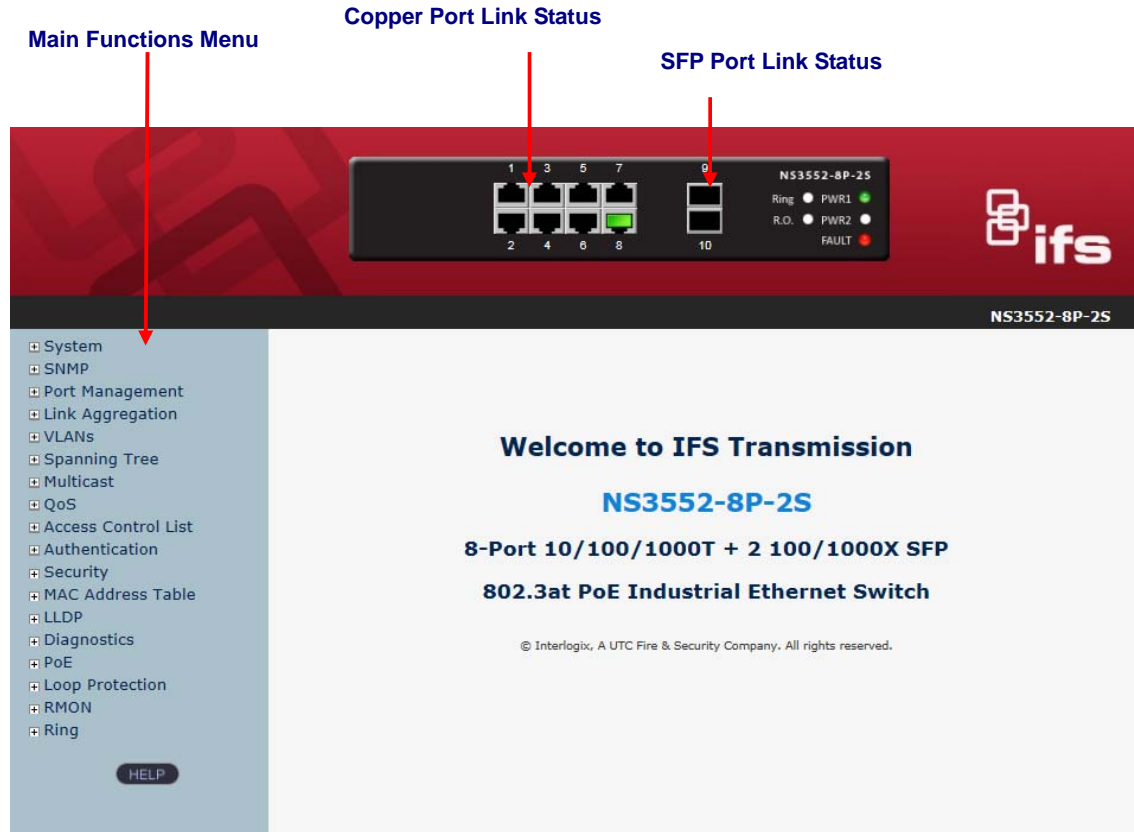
Copper Port Link Status

Main Functions Menu

SFP Port Link Status

1 3 5 7 9
2 4 6 8 10

NS3552-8P-2S
Ring PWR1
R.O. PWR2
FAULT

ifs

NS3552-8P-2S

System
SNMP
Port Management
Link Aggregation
VLANs
Spanning Tree
Multicast
QoS
Access Control List
Authentication
Security
MAC Address Table
LLDP
Diagnostics
PoE
Loop Protection
RMON
Ring

HELP

Welcome to IFS Transmission

NS3552-8P-2S

8-Port 10/100/1000T + 2 100/1000X SFP

802.3at PoE Industrial Ethernet Switch

© Interlogix, A UTC Fire & Security Company. All rights reserved.